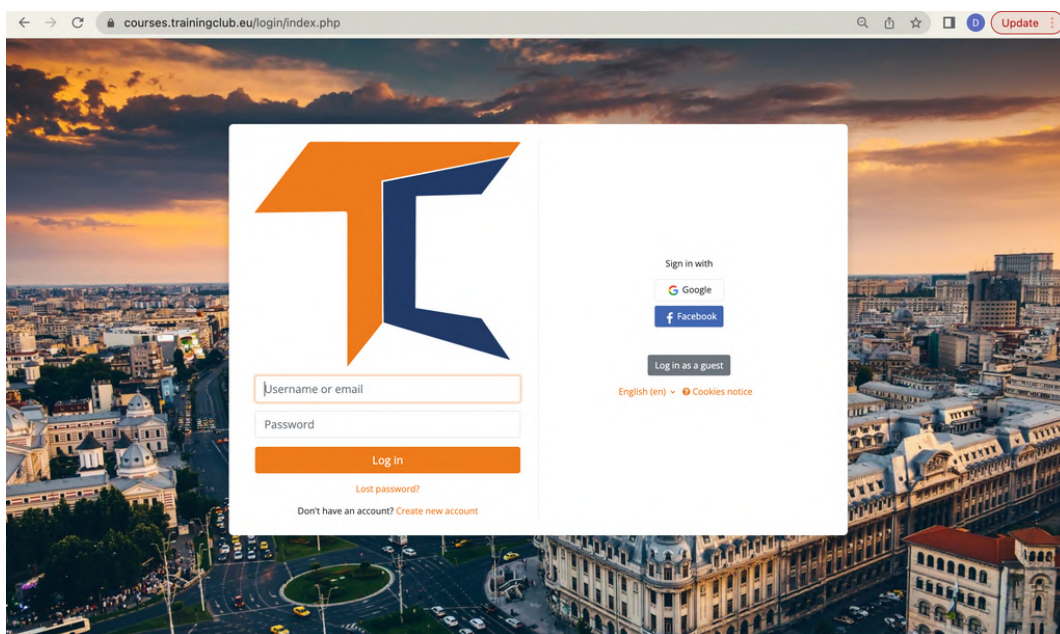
courses.trainingclub.eu/login/index.php

D Update

Username or email

Password

Log in

Lost password?

Don't have an account? Create new account

Sign in with

Google

Facebook

Log in as a guest

English (en) Cookies notice